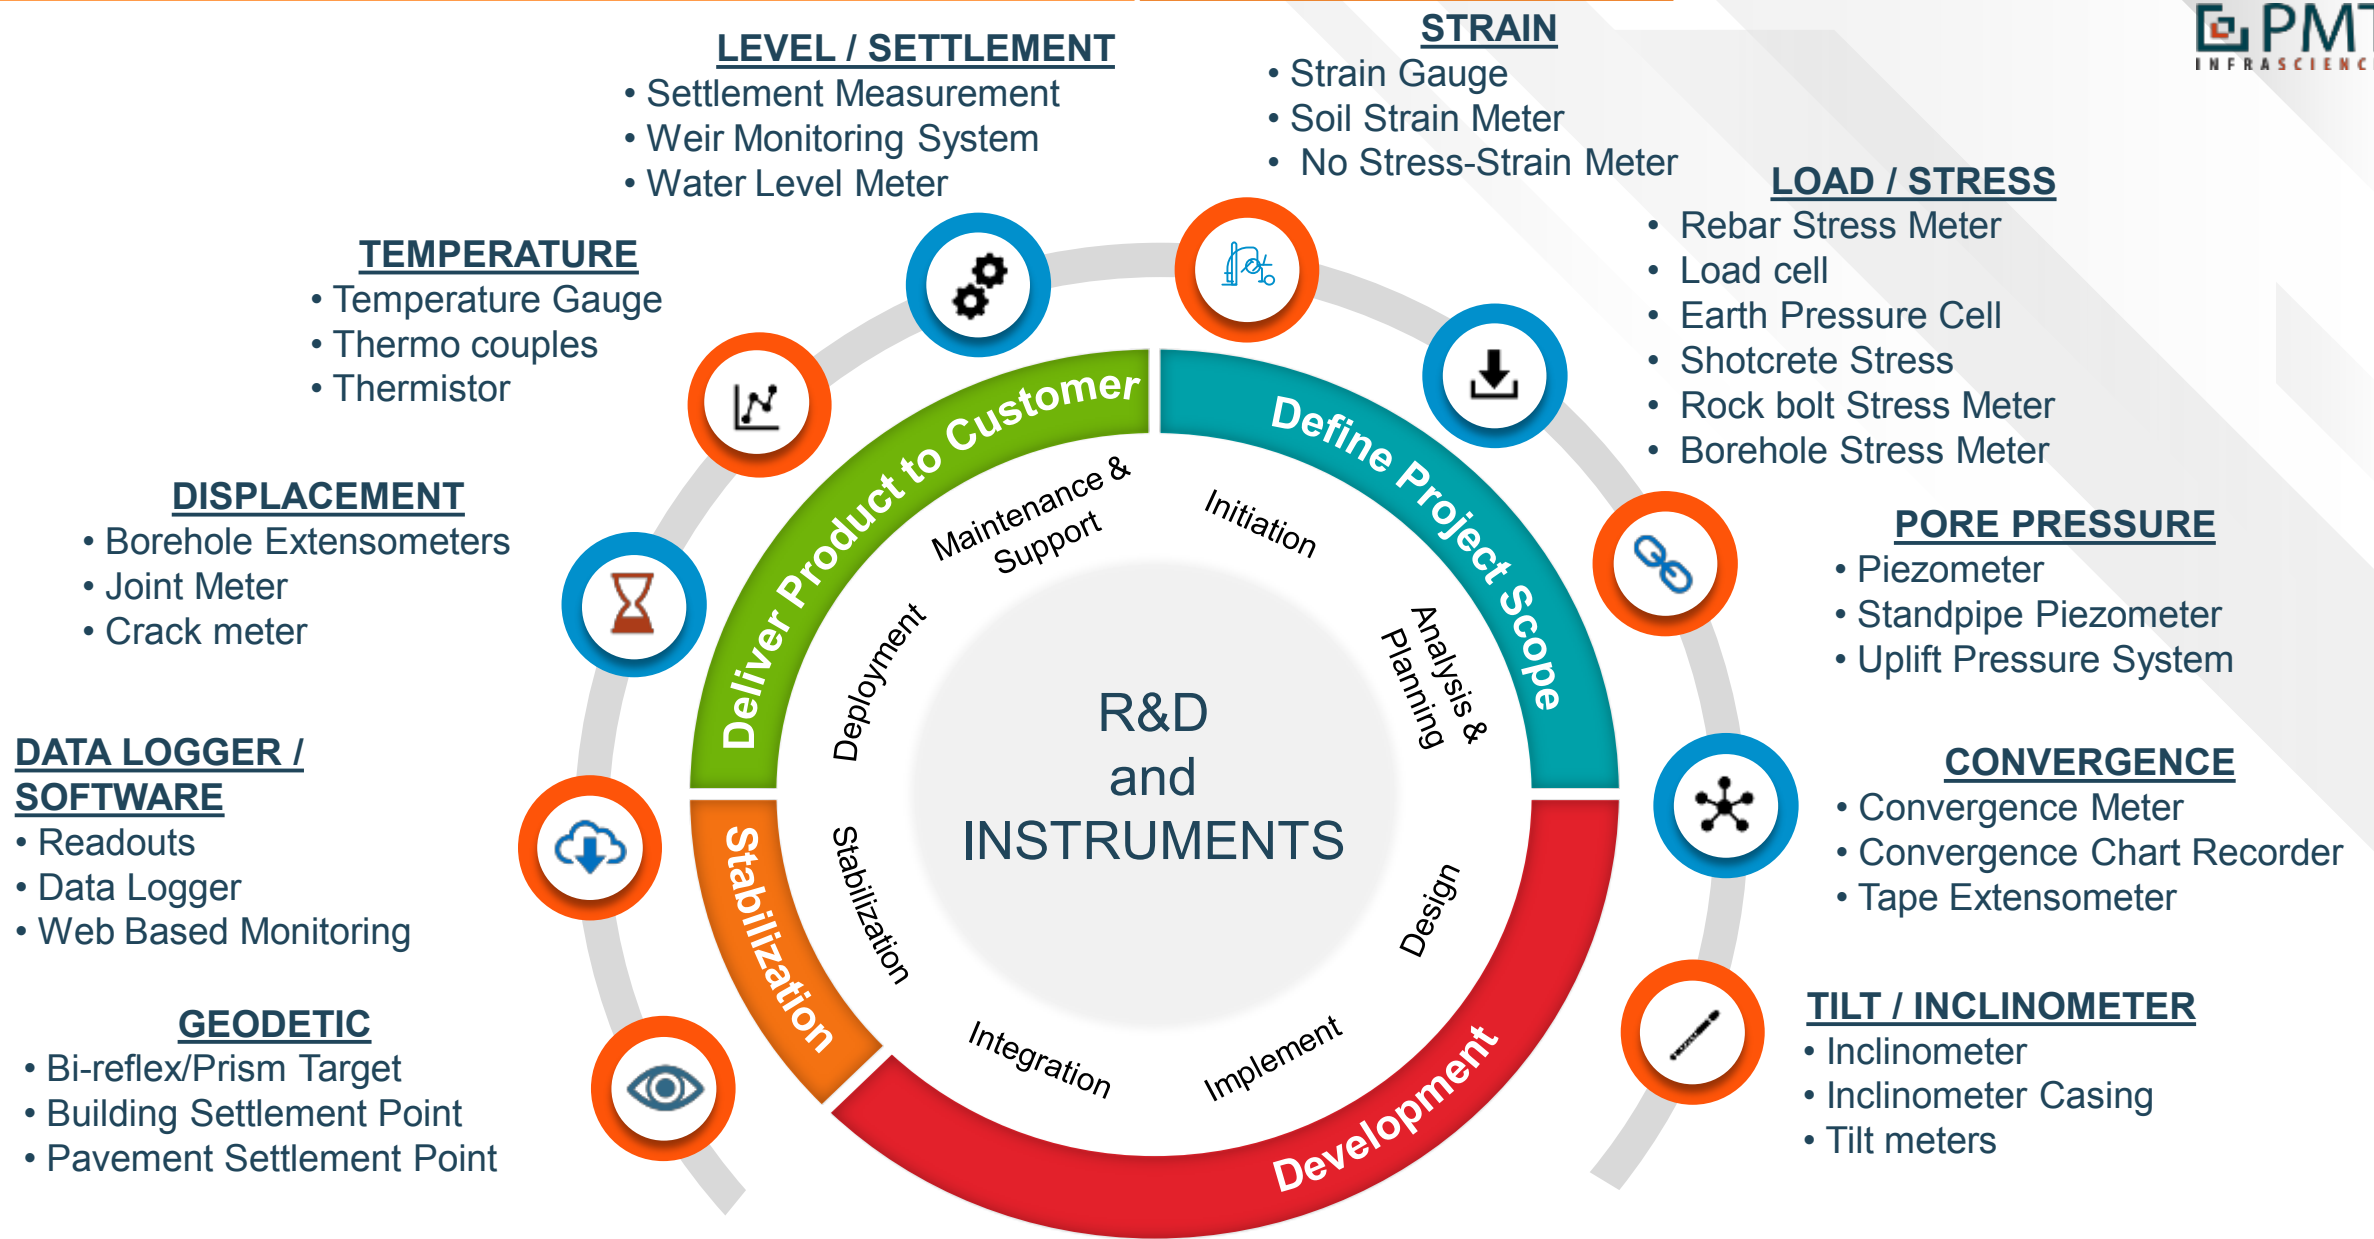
PMT
INFRASCIENC

LEVEL / SETTLEMENT
• Settlement Measurement
• Weir Monitoring System
• Water Level Meter

STRAIN
• Strain Gauge
• Soil Strain Meter
• No Stress-Strain Meter

LOAD / STRESS
• Rebar Stress Meter
• Load cell
• Earth Pressure Cell
• Shotcrete Stress
• Rock bolt Stress Meter
• Borehole Stress Meter

TEMPERATURE
• Temperature Gauge
• Thermo couples
• Thermistor

DISPLACEMENT
• Borehole Extensometers
• Joint Meter
• Crack meter

PORE PRESSURE
• Piezometer
• Standpipe Piezometer
• Uplift Pressure System

DATA LOGGER / SOFTWARE
• Readouts
• Data Logger
• Web Based Monitoring

CONVERGENCE
• Convergence Meter
• Convergence Chart Recorder
• Tape Extensometer

GEODETIC
• Bi-reflex/Prism Target
• Building Settlement Point
• Pavement Settlement Point

TILT / INCLINOMETER
• Inclinometer
• Inclinometer Casing
• Tilt meters

Deliver Product to Customer
Define Project Scope
Development
Stabilization

Maintenance & Support
Initiation
Analysis & Planning
Design
Implement
Integration
Stabilization
Deployment

R&D
and
INSTRUMENTS